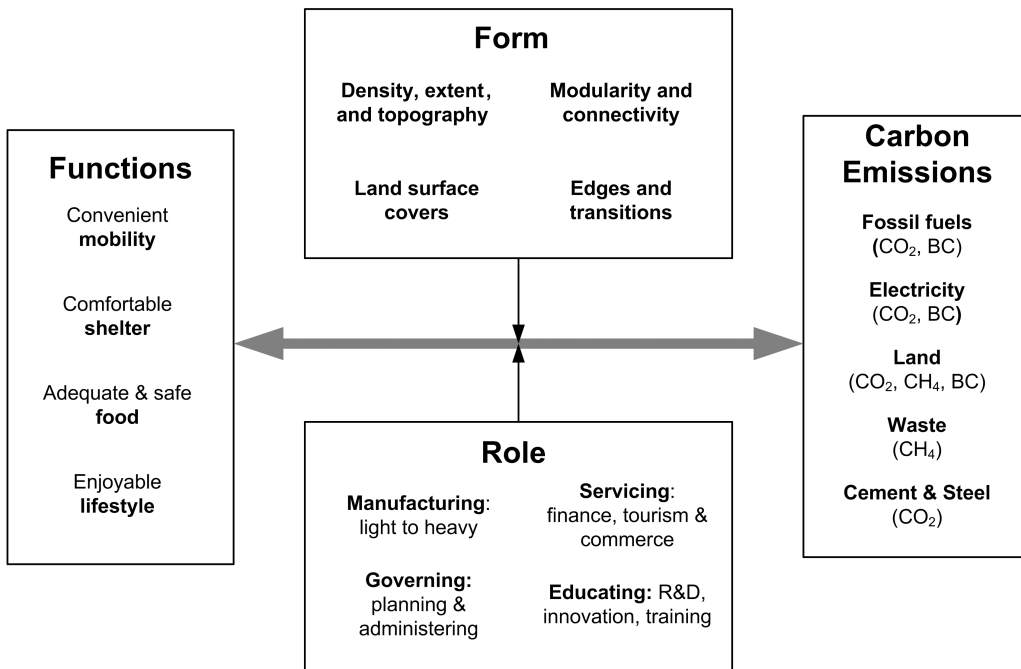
Form

Density, extent, and topography

Modularity and connectivity

Land surface covers

Edges and transitions

Functions

Convenient **mobility**

Comfortable **shelter**

Adequate & safe **food**

Enjoyable **lifestyle**

Carbon Emissions

Fossil fuels ($CO_2$, BC)

Electricity ($CO_2$, BC)

Land ($CO_2$, $CH_4$, BC)

Waste ($CH_4$)

Cement & Steel ($CO_2$)

Role

Manufacturing: light to heavy

Servicing: finance, tourism & commerce

Governing: planning & administering

Educating: R&D, innovation, training